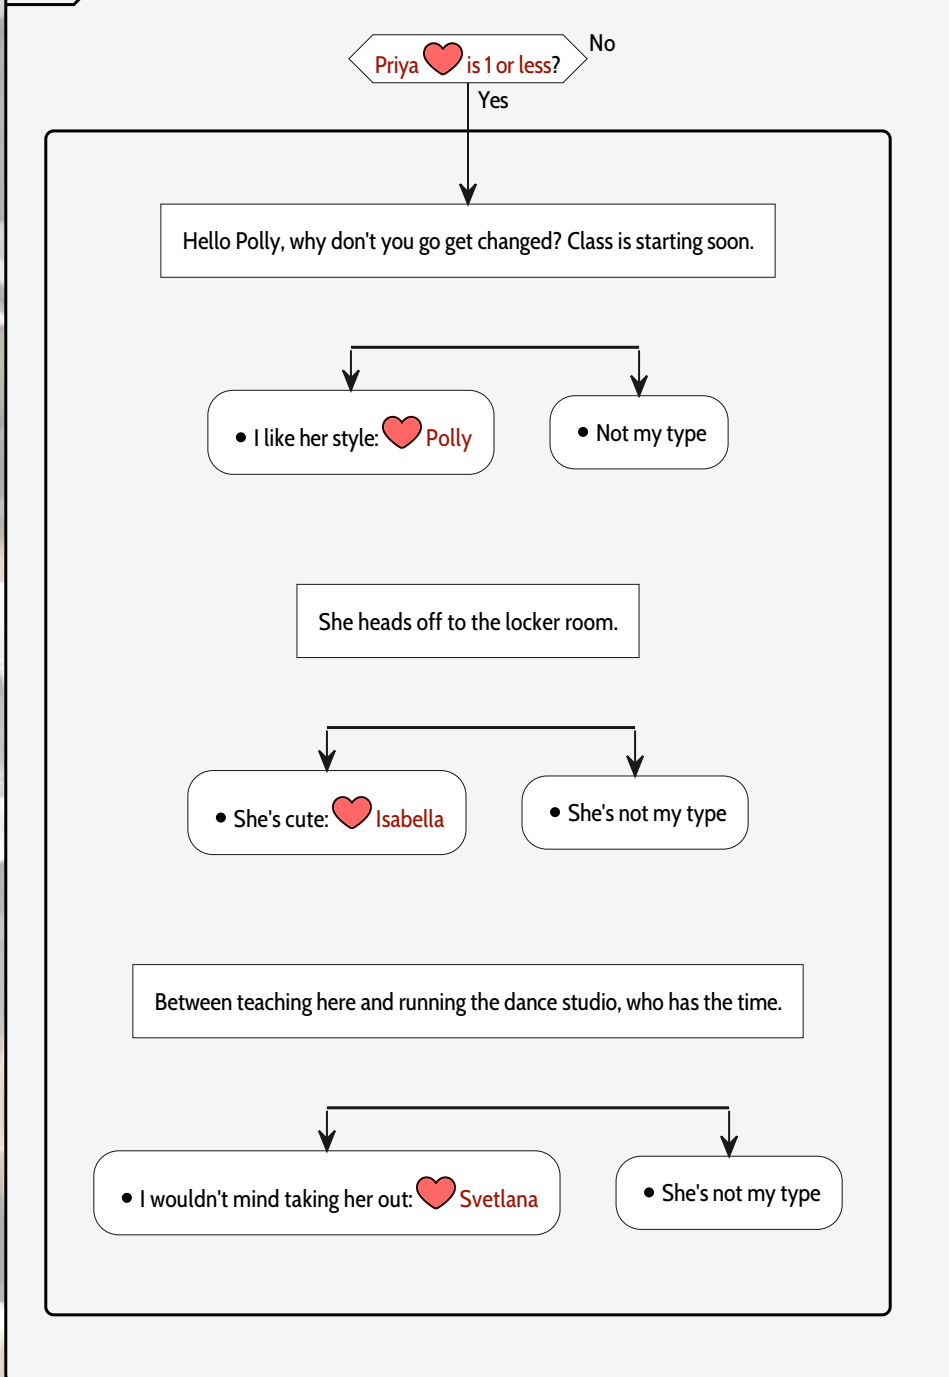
Priya is 1 or less?

No

Yes

Hello Polly, why don't you go get changed? Class is starting soon.

• I like her style: Polly

• Not my type

She heads off to the locker room.

• She's cute: Isabella

• She's not my type

Between teaching here and running the dance studio, who has the time.

• I wouldn't mind taking her out: Svetlana

• She's not my type